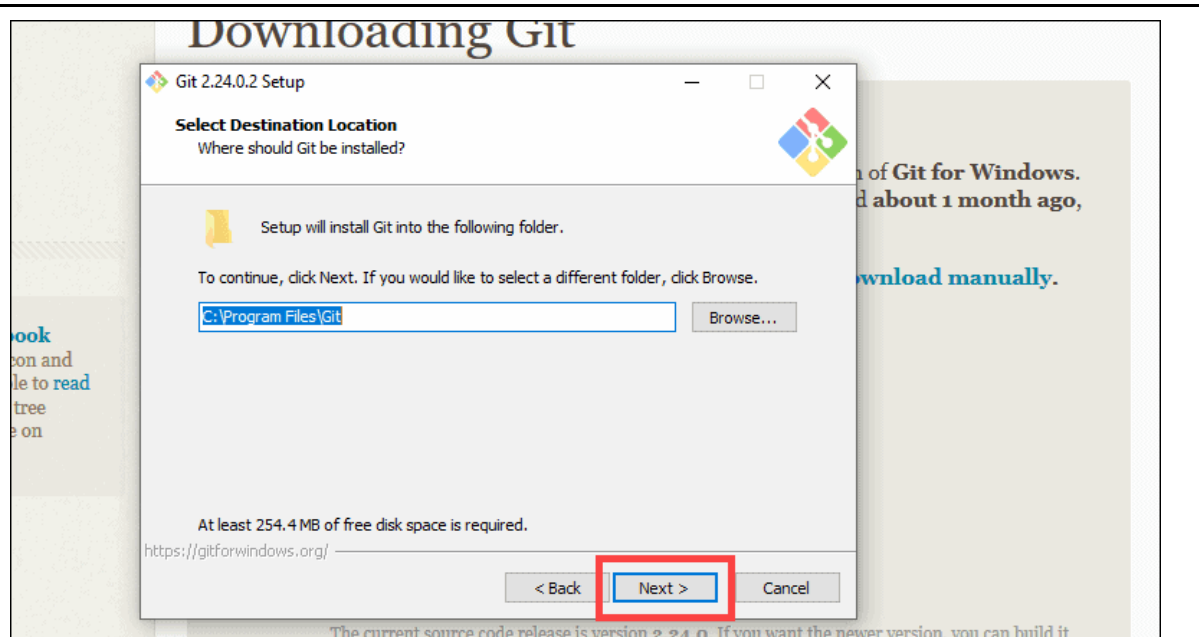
Downloading Git

Git 2.24.0.2 Setup

Select Destination Location
Where should Git be installed?

Setup will install Git into the following folder.

To continue, click Next. If you would like to select a different folder, click Browse.

C:\Program Files\Git

Browse...

At least 254.4 MB of free disk space is required.

https://gitforwindows.org/

< Back

Next >

Cancel

n of Git for Windows.
d about 1 month ago,

ownload manually.

ook
con and
le to read
tree
e on

The current source code release is version 2.24.0. If you want the newer version, you can build it